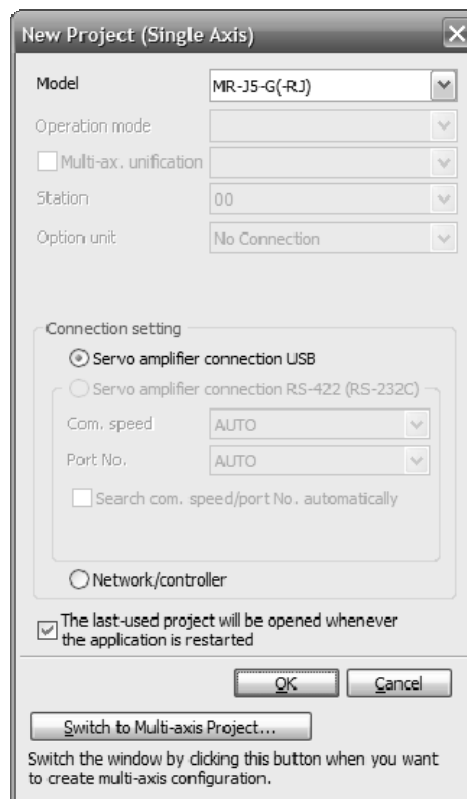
New Project (Single Axis)

Model MR-J5-G(-RJ)

Operation mode

Multi-ax. unification

Station 00

Option unit No Connection

Connection setting

Servo amplifier connection USB

Servo amplifier connection RS-422 (RS-232C)

Com. speed AUTO

Port No. AUTO

Search com. speed/port No. automatically

Network/controller

The last-used project will be opened whenever the application is restarted

OK Cancel

Switch to Multi-axis Project...

Switch the window by clicking this button when you want to create multi-axis configuration.